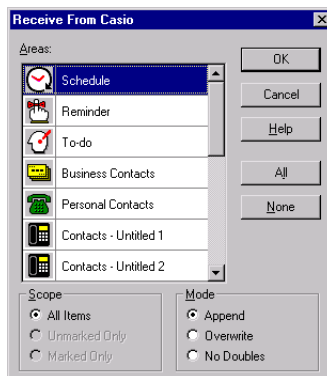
Receive From Casio

Areas:

Schedule
Reminder
To-do
Business Contacts
Personal Contacts
Contacts - Untitled 1
Contacts - Untitled 2

OK
Cancel
Help
All
None

Scope
All Items
Unmarked Only
Marked Only

Mode
Append
Overwrite
No Doubles